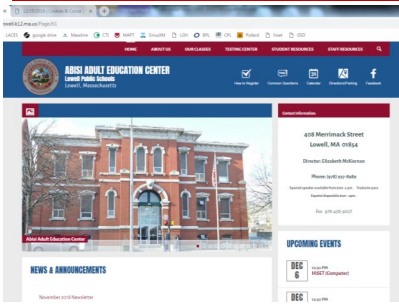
12/28/2016 | Lowell & Central
owell.k12.ma.us/Page/45
LACES google drive Masshire CTE MAPT SmallPM LDH BPL CPL Portland Vinell SSD
HOME ABOUT US OUR CLASSES TESTING CENTER STUDENT RESOURCES STAFF RESOURCES
ABISI ADULT EDUCATION CENTER
Lowell Public Schools
Lowell, Massachusetts
How to Register Common Questions Calendar Directions/Parking Facebook
Contact Information
408 Merrimack Street
Lowell, MA 01854
Director: Elizabeth McKiernan
Phone: (978) 937-8989
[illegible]
Fax: 978-458-3007
Abisi Adult Education Center
NEWS & ANNOUNCEMENTS
November 2016 Newsletter
UPCOMING EVENTS
DEC 6
HiSET (Computer)
DEC